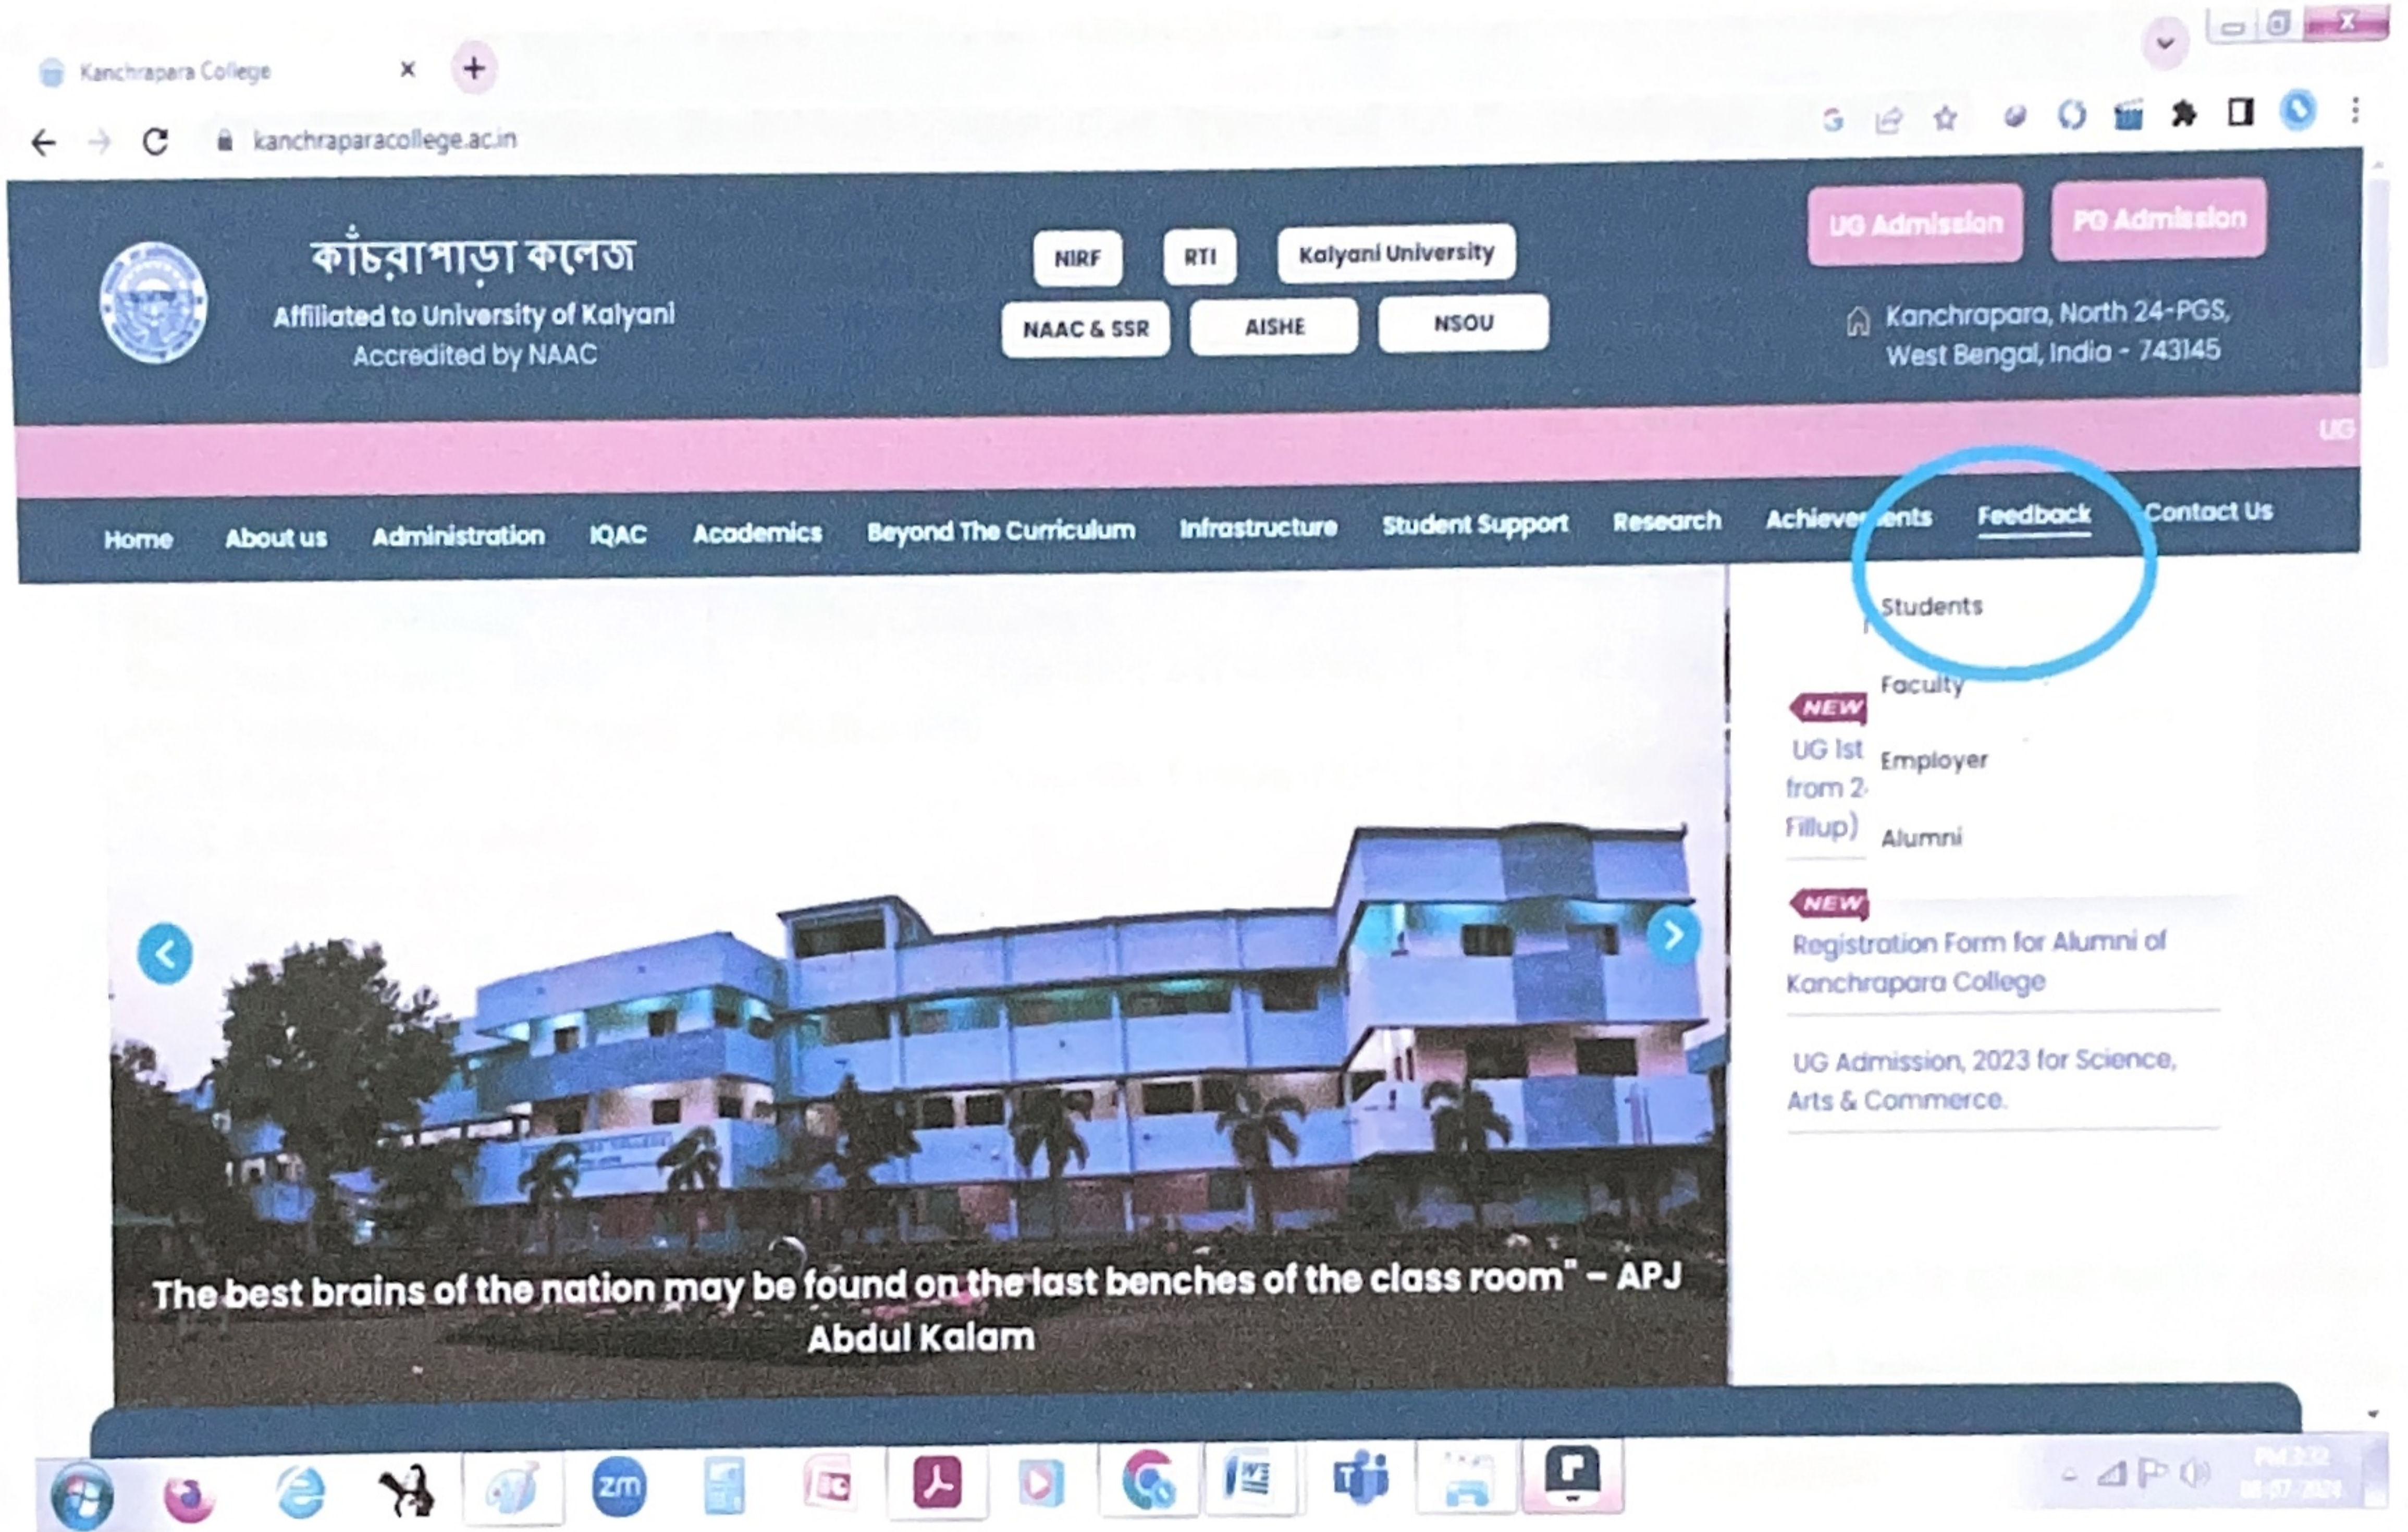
Kanchrapara College

kanchraparacollege.ac.in

কাঁচরাপাড়া কলেজ
Affiliated to University of Kalyani
Accredited by NAAC

NIRF RTI Kalyani University
NAAC & SSR AISHE NSOU

UG Admission PG Admission

Kanchrapara, North 24-PGS, West Bengal, India - 743145

UG

Home About us Administration IQAC Academics Beyond The Curriculum Infrastructure Student Support Research Achievements Feedback Contact Us

Students
Faculty
Employer
Alumni

NEW
UG Ist from 2 Fillup)

NEW
Registration Form for Alumni of Kanchrapara College

UG Admission, 2023 for Science, Arts & Commerce.

The best brains of the nation may be found on the last benches of the class room" – APJ Abdul Kalam

zm